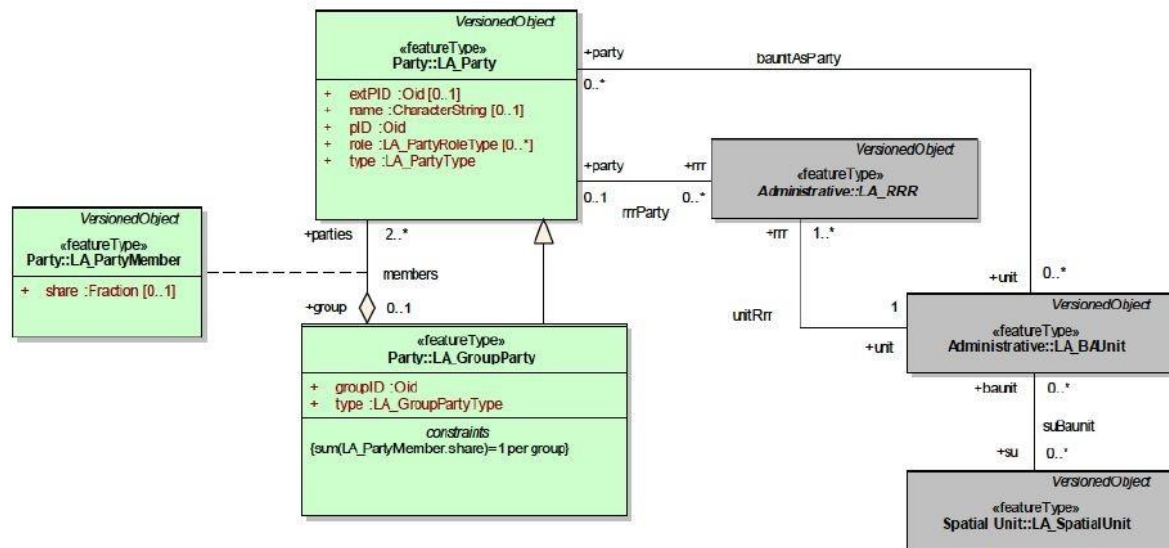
VersionedObject
«featureType»
Party::LA_Party

+ extPID :Oid [0..1]
+ name :CharacterString [0..1]
+ pID :Oid
+ role :LA_PartyRoleType [0..*]
+ type :LA_PartyType

+party
0..*
bauntAsParty

+party
0..1
+rrr
0..*
rrrParty

VersionedObject
«featureType»
Administrative::LA_RRR

VersionedObject
«featureType»
Party::LA_PartyMember

+ share :Fraction [0..1]

+parties
2..*
members
+group
0..1

«featureType»
Party::LA_GroupParty

+ groupID :Oid
+ type :LA_GroupPartyType

constraints
{sum(LA_PartyMember.share)=1 per group}

+rrr
1..*
unitRrr
1
+unit

+unit
0..*

VersionedObject
«featureType»
Administrative::LA_BAUnit

+baunit
0..*
suBaunit
+su
0..*

VersionedObject
«featureType»
Spatial Unit::LA_SpatialUnit